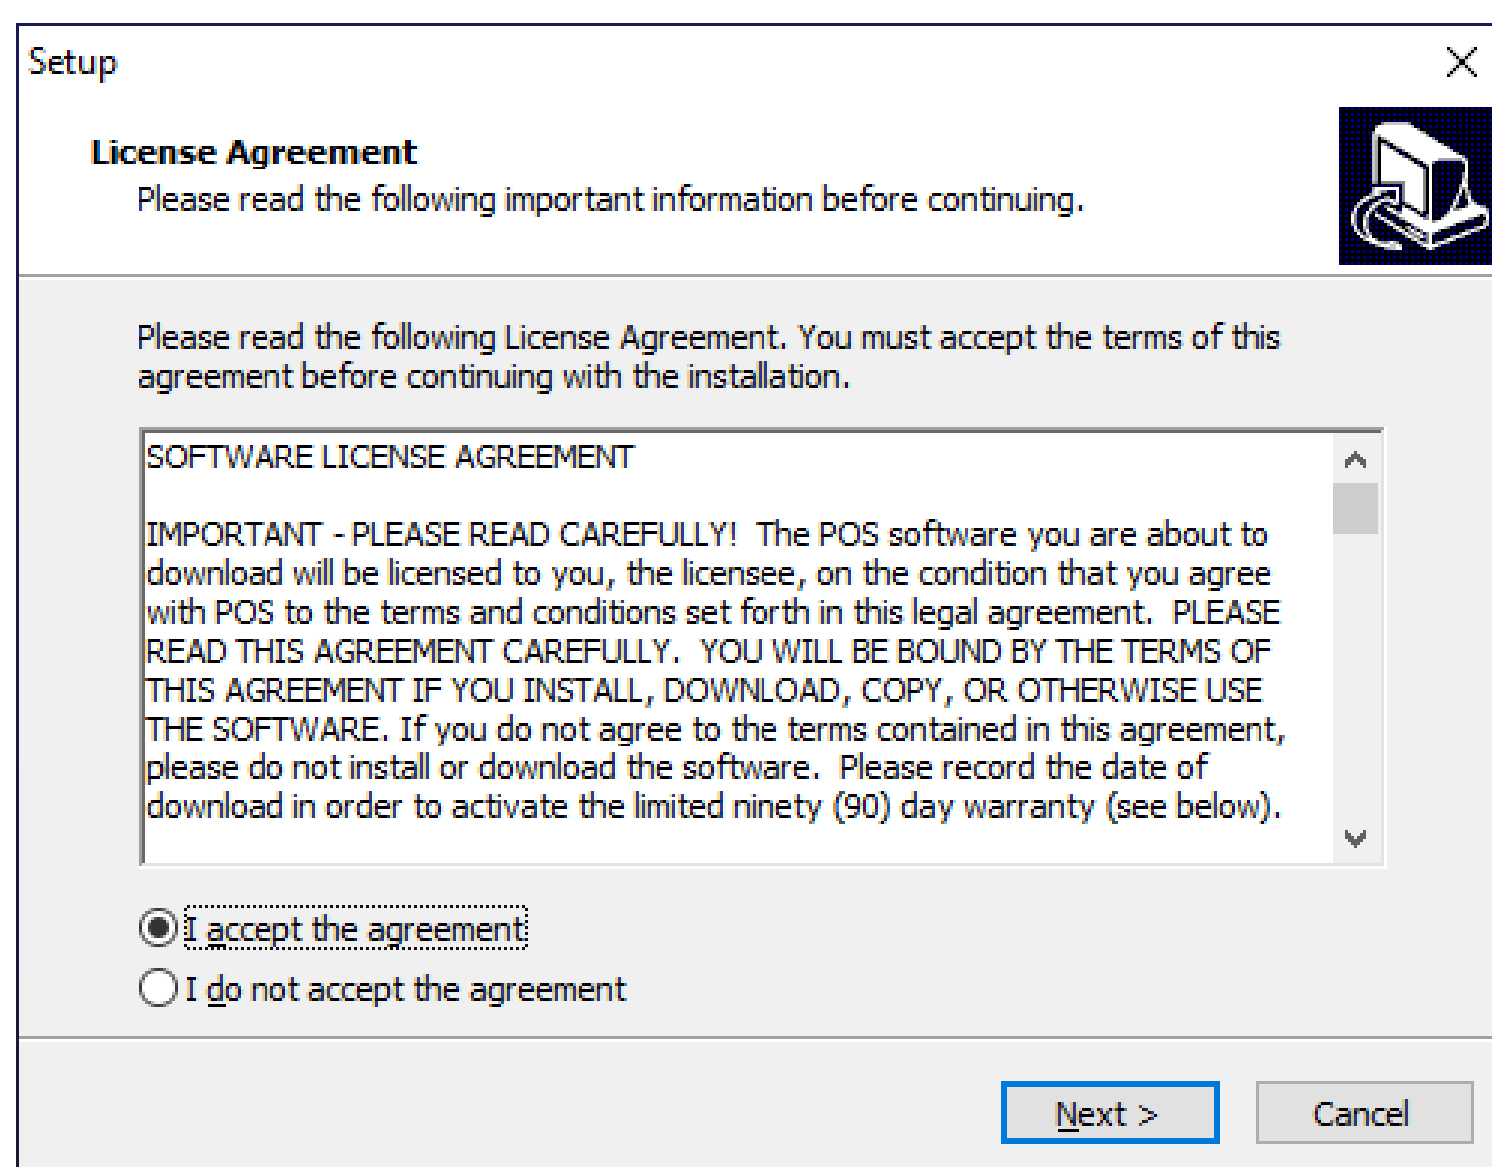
Setup

License Agreement
Please read the following important information before continuing.

Please read the following License Agreement. You must accept the terms of this agreement before continuing with the installation.

SOFTWARE LICENSE AGREEMENT

IMPORTANT - PLEASE READ CAREFULLY! The POS software you are about to download will be licensed to you, the licensee, on the condition that you agree with POS to the terms and conditions set forth in this legal agreement. PLEASE READ THIS AGREEMENT CAREFULLY. YOU WILL BE BOUND BY THE TERMS OF THIS AGREEMENT IF YOU INSTALL, DOWNLOAD, COPY, OR OTHERWISE USE THE SOFTWARE. If you do not agree to the terms contained in this agreement, please do not install or download the software. Please record the date of download in order to activate the limited ninety (90) day warranty (see below).

I accept the agreement
I do not accept the agreement

Next >
Cancel